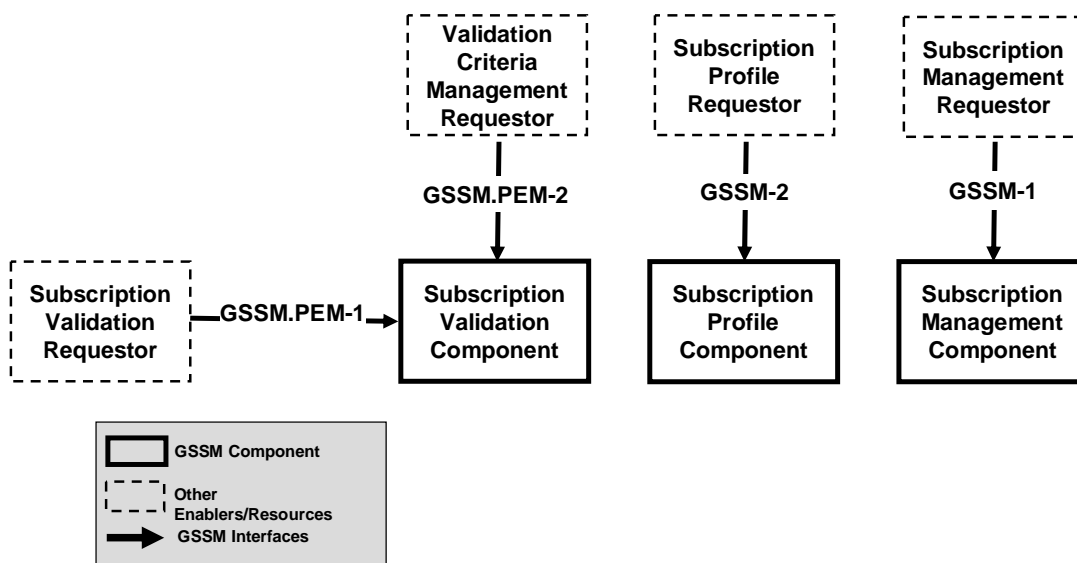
Validation Criteria Management Requestor

Subscription Profile Requestor

Subscription Management Requestor

GSSM.PEM-2

GSSM-2

GSSM-1

Subscription Validation Requestor

GSSM.PEM-1

Subscription Validation Component

Subscription Profile Component

Subscription Management Component

GSSM Component

Other Enablers/Resources

GSSM Interfaces